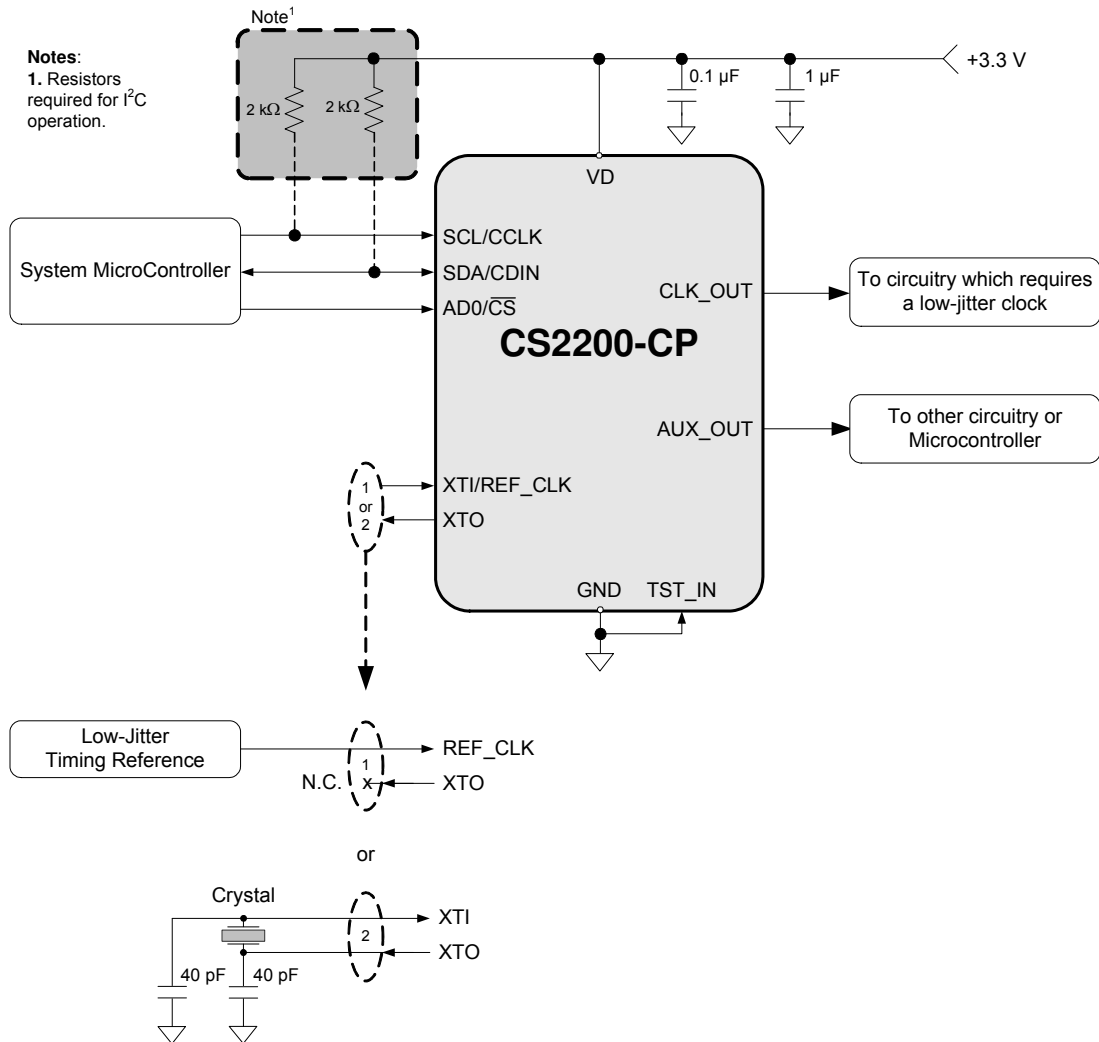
Note$^1$

**Notes**:
**1.** Resistors required for I$^2$C operation.

2 kΩ
2 kΩ

0.1 µF
1 µF
+3.3 V

VD

System MicroController

SCL/CCLK
SDA/CDIN
AD0/$\overline{CS}$

CLK_OUT

To circuitry which requires a low-jitter clock

**CS2200-CP**

AUX_OUT

To other circuitry or Microcontroller

1
or
2

XTI/REF_CLK
XTO

GND
TST_IN

Low-Jitter Timing Reference

1
x
N.C.

REF_CLK
XTO

or

Crystal

2

XTI
XTO

40 pF
40 pF